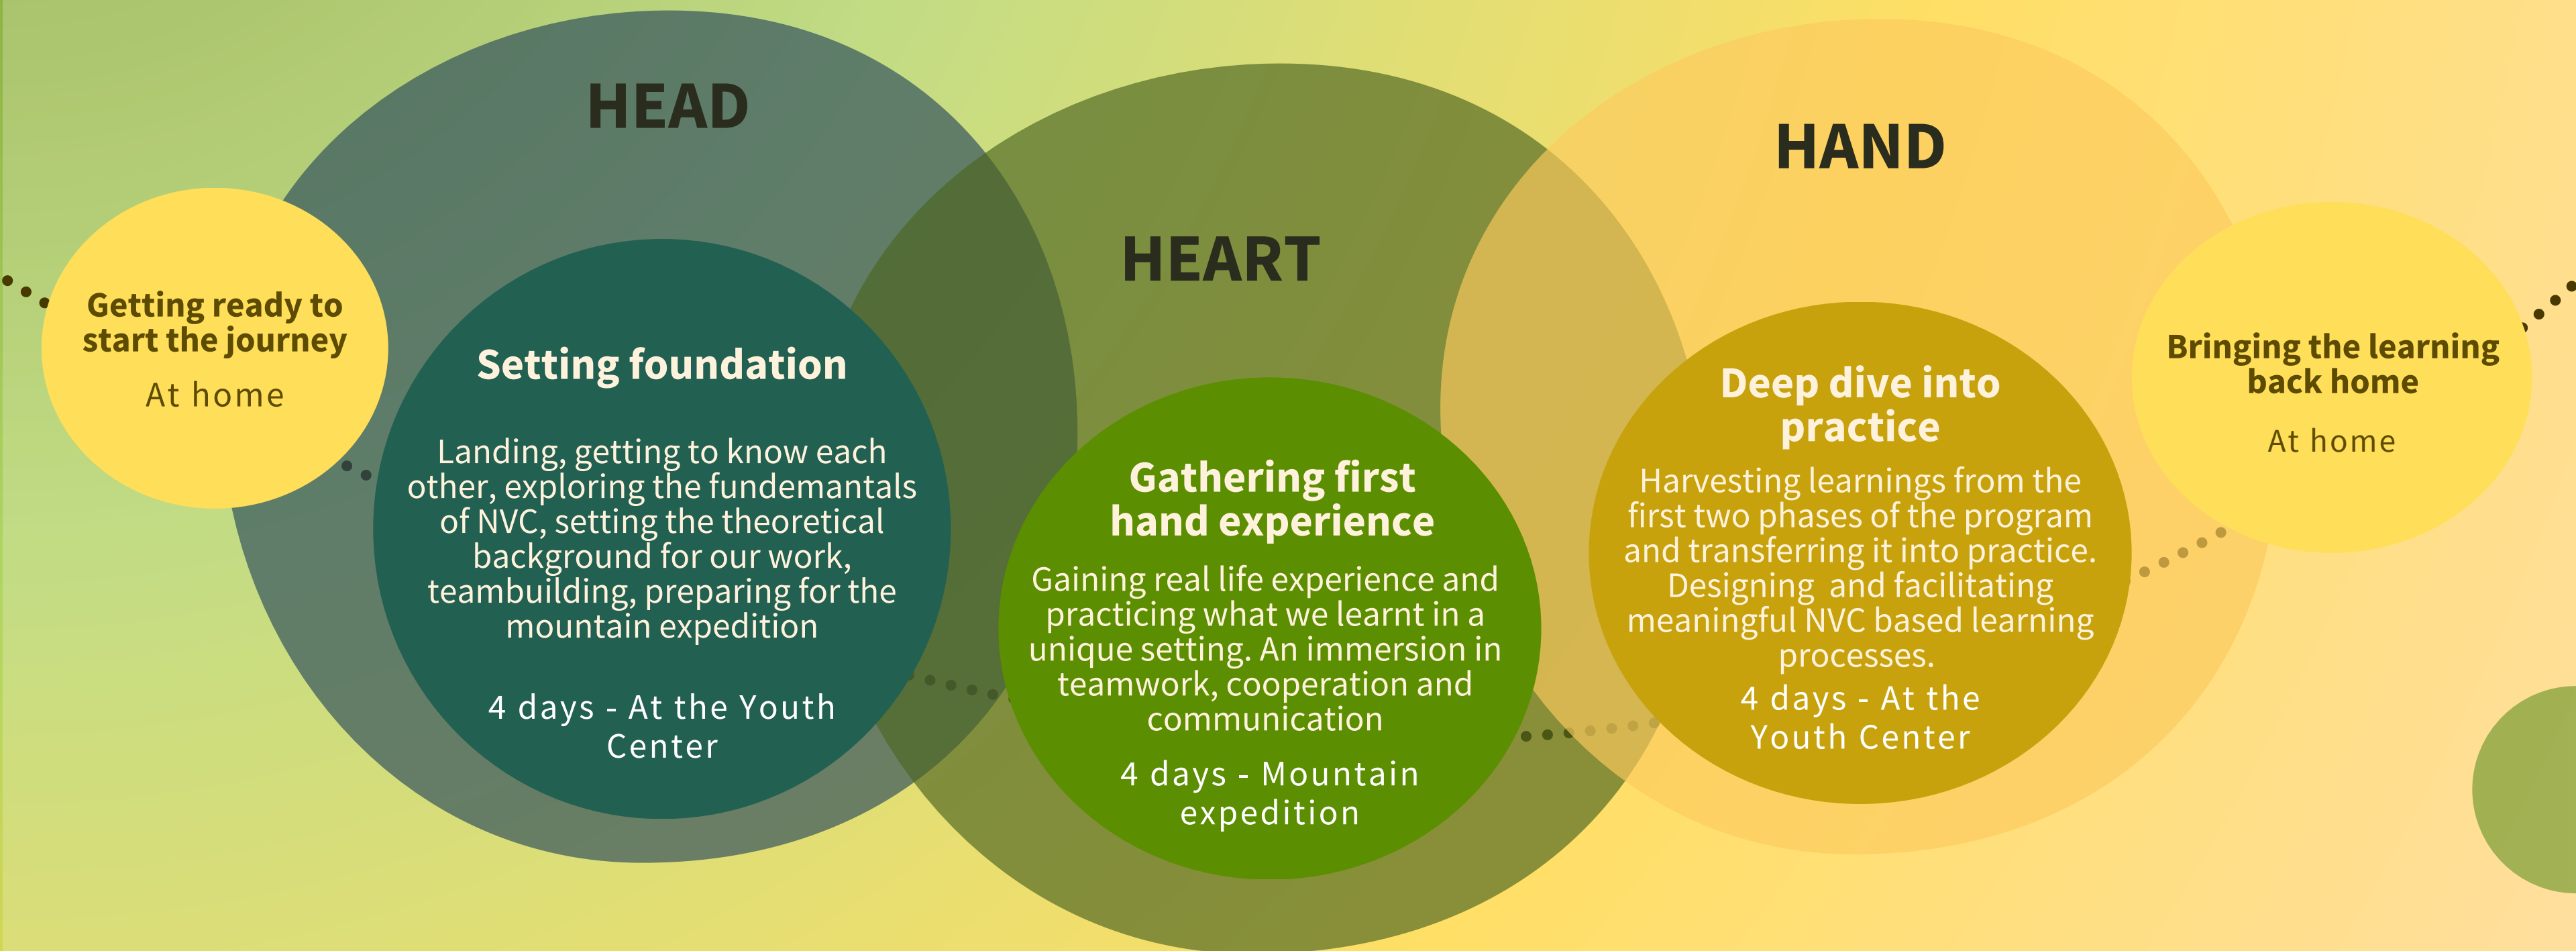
Getting ready to start the journey
At home

HEAD

Setting foundation

Landing, getting to know each other, exploring the fundemantals of NVC, setting the theoretical background for our work, teambuilding, preparing for the mountain expedition

4 days - At the Youth Center

HEART

Gathering first hand experience

Gaining real life experience and practicing what we learnt in a unique setting. An immersion in teamwork, cooperation and communication

4 days - Mountain expedition

HAND

Deep dive into practice

Harvesting learnings from the first two phases of the program and transferring it into practice. Designing and facilitating meaningful NVC based learning processes.

4 days - At the Youth Center

Bringing the learning back home
At home